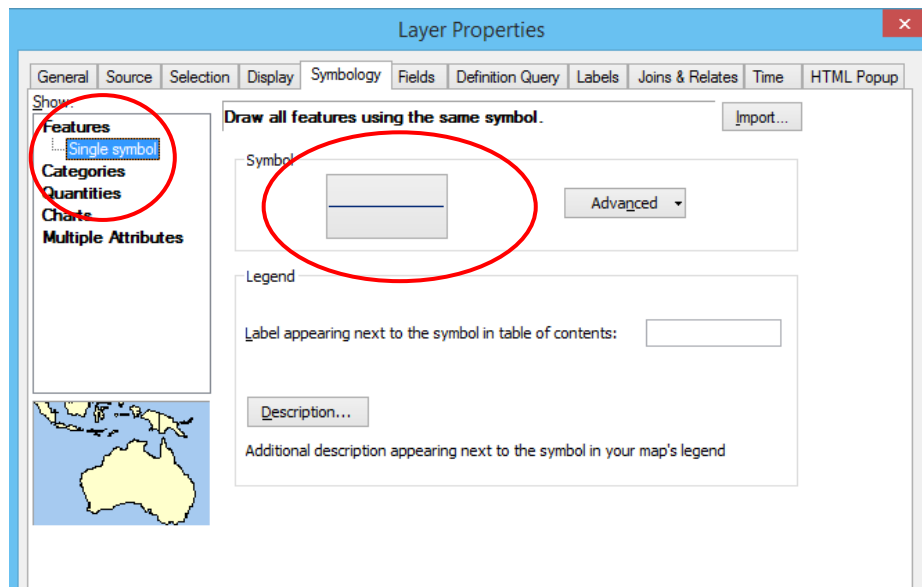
Layer Properties

General | Source | Selection | Display | Symbology | Fields | Definition Query | Labels | Joins & Relates | Time | HTML Popup

Show:
Features
Single symbol
Categories
Quantities
Charts
Multiple Attributes

Draw all features using the same symbol.

Import...

Symbol

Advanced

Legend

Label appearing next to the symbol in table of contents:

Description...

Additional description appearing next to the symbol in your map's legend